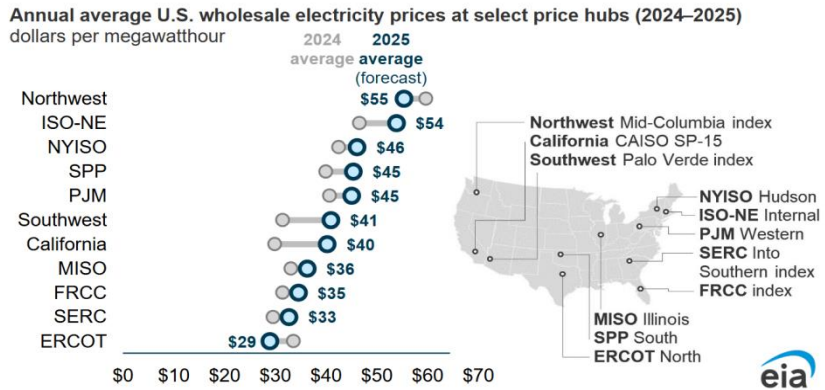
Annual average U.S. wholesale electricity prices at select price hubs (2024–2025)
dollars per megawatthour

2024 average
2025 average (forecast)

Northwest $55
ISO-NE $54
NYISO $46
SPP $45
PJM $45
Southwest $41
California $40
MISO $36
FRCC $35
SERC $33
ERCOT $29

$0 $10 $20 $30 $40 $50 $60 $70

Northwest Mid-Columbia index
California CAISO SP-15
Southwest Palo Verde index
NYISO Hudson
ISO-NE Internal
PJM Western
SERC Into Southern index
FRCC index
MISO Illinois
SPP South
ERCOT North

eia